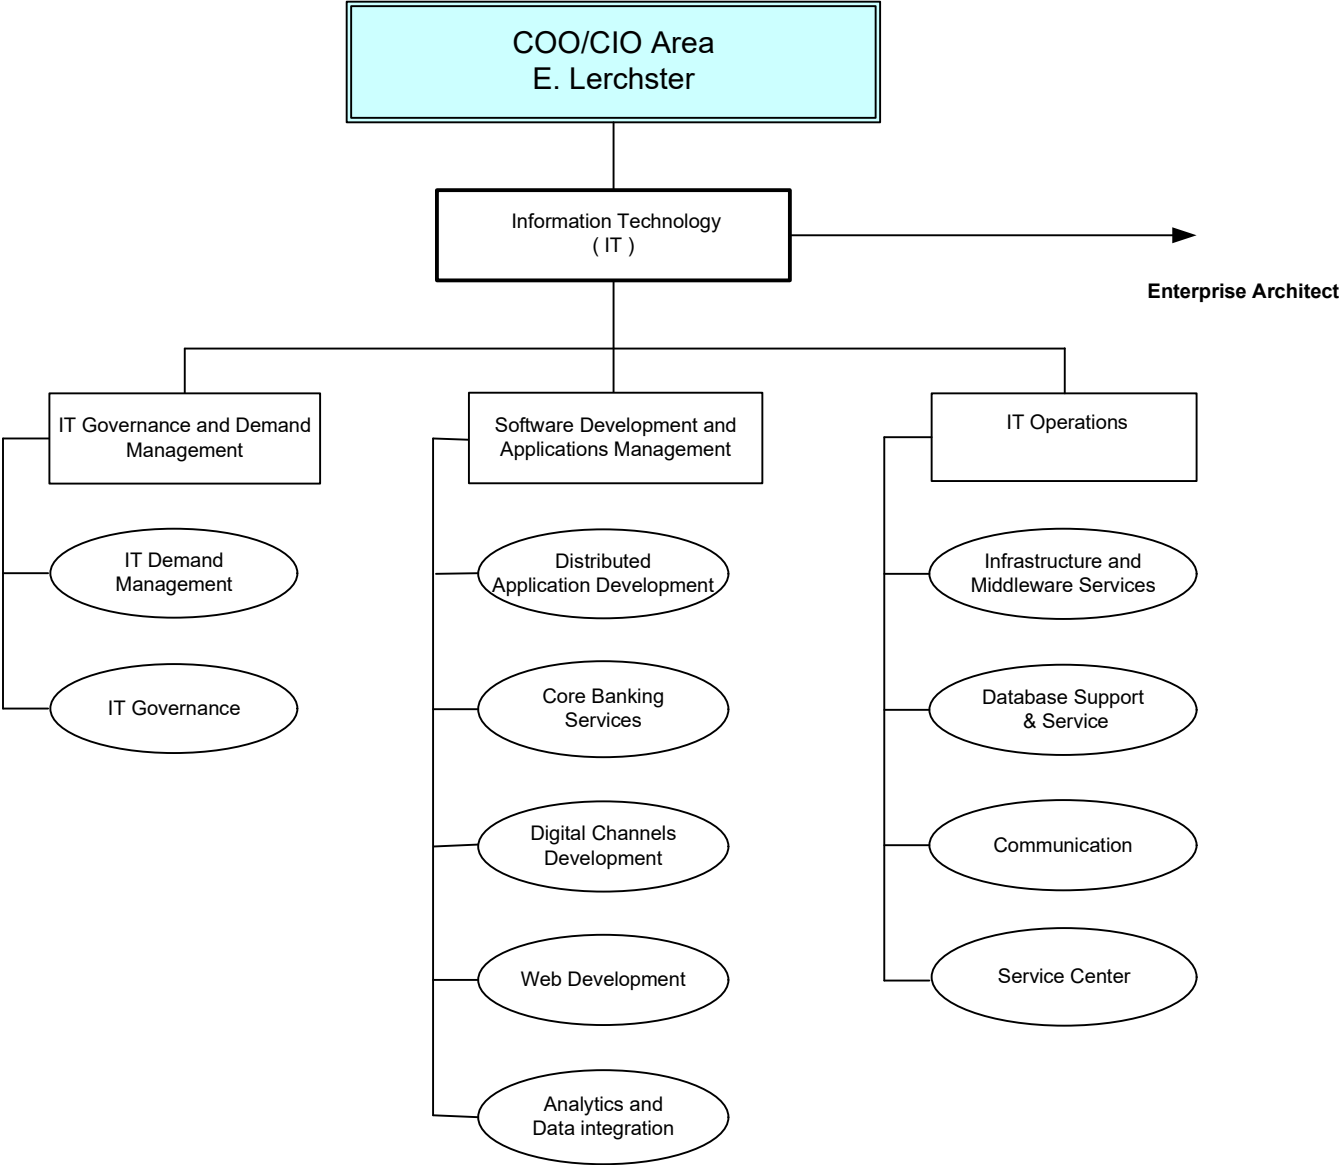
COO/CIO Area
E. Lerchster

Information Technology
( IT )

Enterprise Architect

IT Governance and Demand Management

IT Demand Management

IT Governance

Software Development and Applications Management

Distributed Application Development

Core Banking Services

Digital Channels Development

Web Development

Analytics and Data integration

IT Operations

Infrastructure and Middleware Services

Database Support & Service

Communication

Service Center